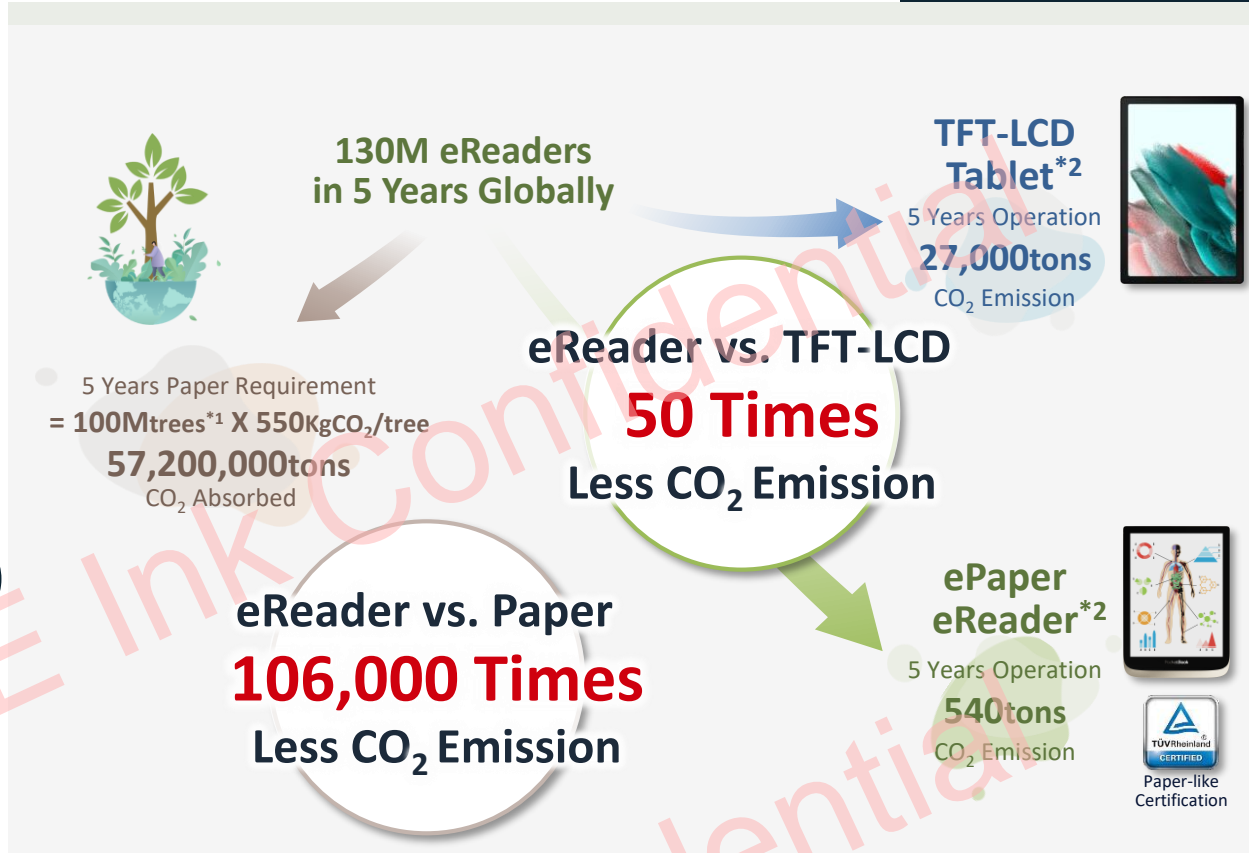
130M eReaders in 5 Years Globally

TFT-LCD Tablet$^{*2}$
5 Years Operation
27,000tons
$CO_2$ Emission

5 Years Paper Requirement
= 100Mtrees$^{*1}$ X 550Kg$CO_2$/tree
57,200,000tons
$CO_2$ Absorbed

eReader vs. TFT-LCD
50 Times
Less $CO_2$ Emission

eReader vs. Paper
106,000 Times
Less $CO_2$ Emission

ePaper eReader$^{*2}$
5 Years Operation
540tons
$CO_2$ Emission

TÜVRheinland CERTIFIED
Paper-like Certification

E Ink Confidential
Confidential